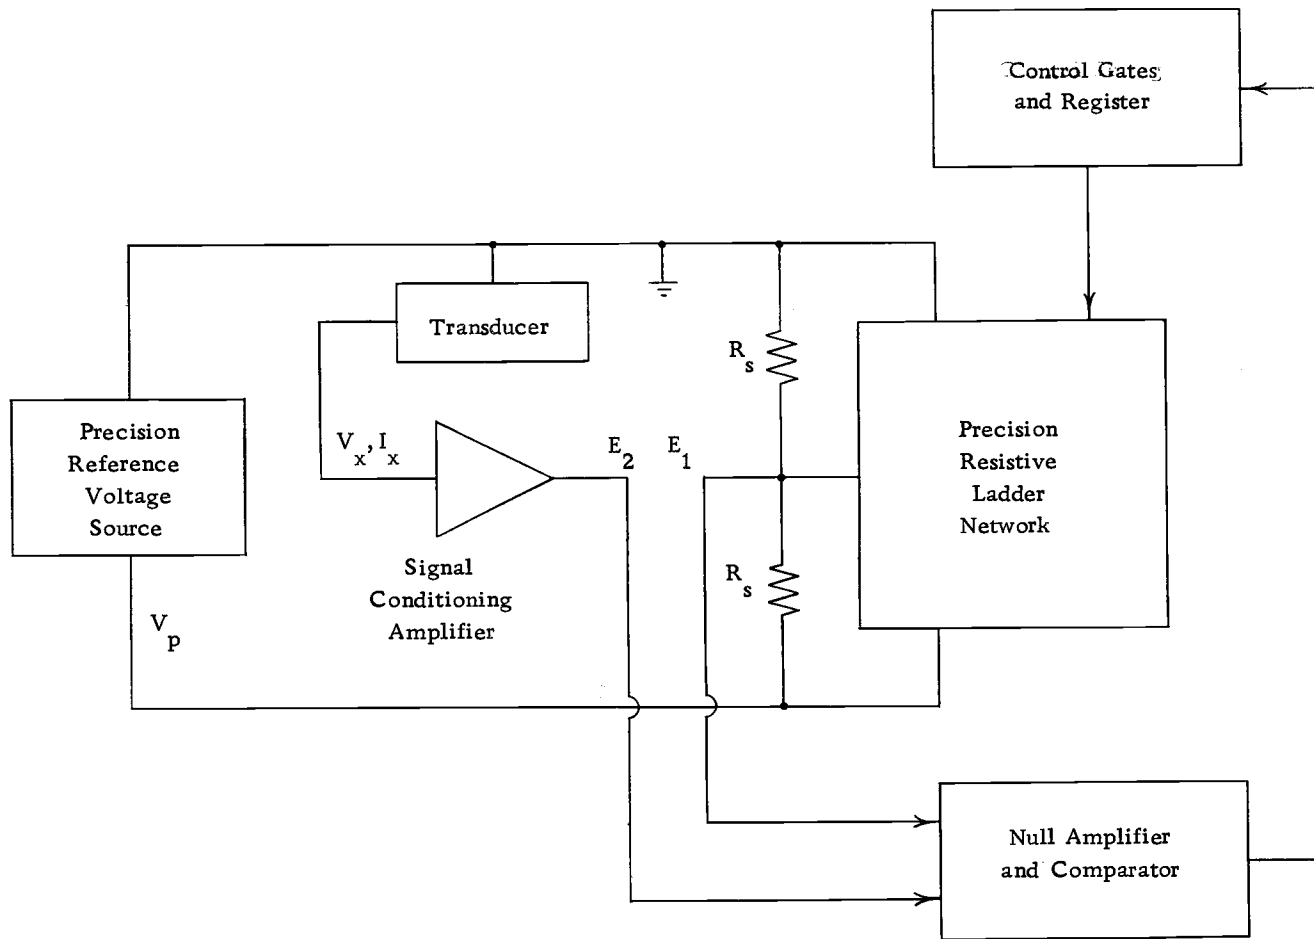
Control Gates and Register

Transducer

$R_s$

Precision Reference Voltage Source

$V_x, I_x$

$E_2$

$E_1$

Precision Resistive Ladder Network

Signal Conditioning Amplifier

$R_s$

$V_p$

Null Amplifier and Comparator